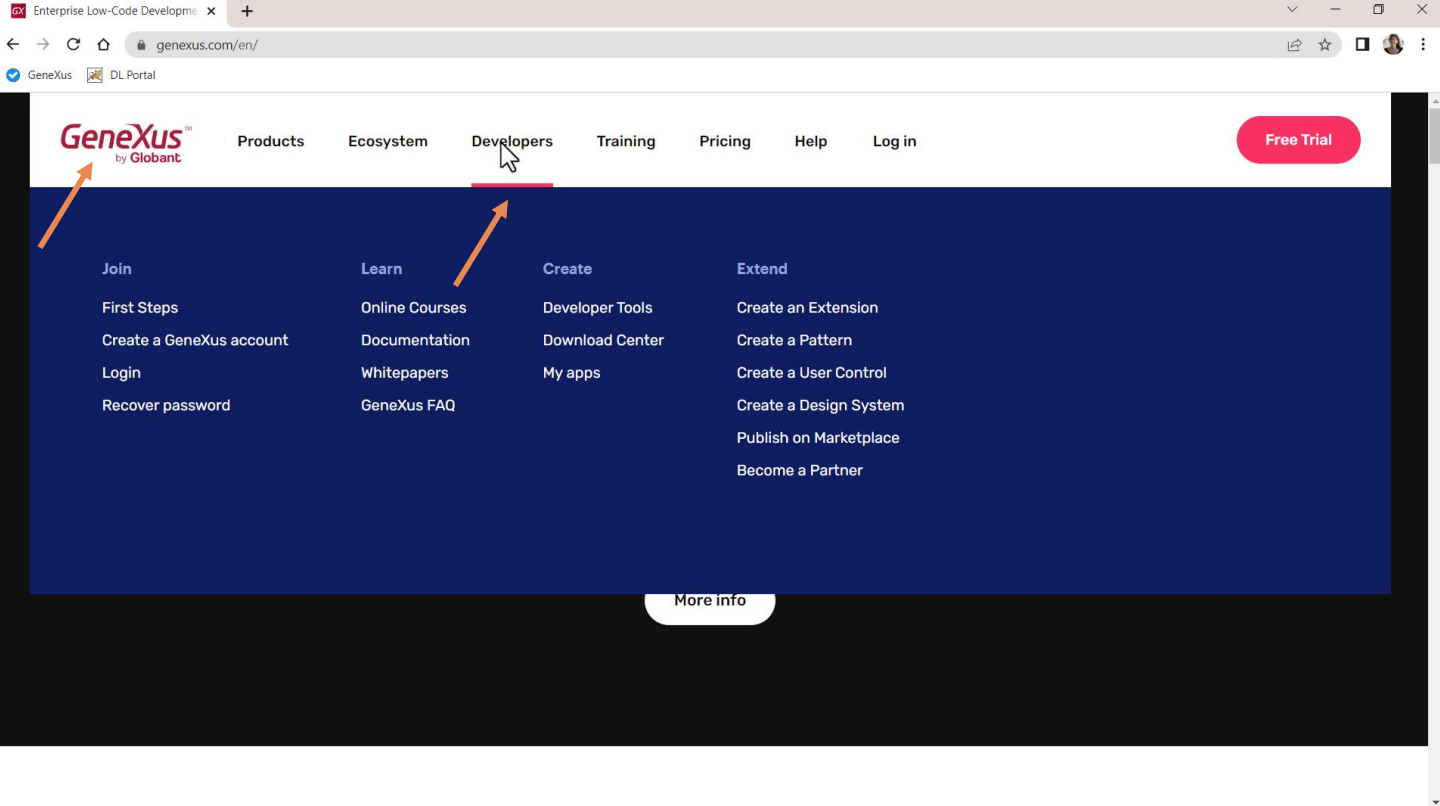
Enterprise Low-Code Developme

genexus.com/en/

GeneXus DL Portal

GeneXus™ by Globant

Products Ecosystem Developers Training Pricing Help Log in

Free Trial

Join
First Steps
Create a GeneXus account
Login
Recover password

Learn
Online Courses
Documentation
Whitepapers
GeneXus FAQ

Create
Developer Tools
Download Center
My apps

Extend
Create an Extension
Create a Pattern
Create a User Control
Create a Design System
Publish on Marketplace
Become a Partner

More info